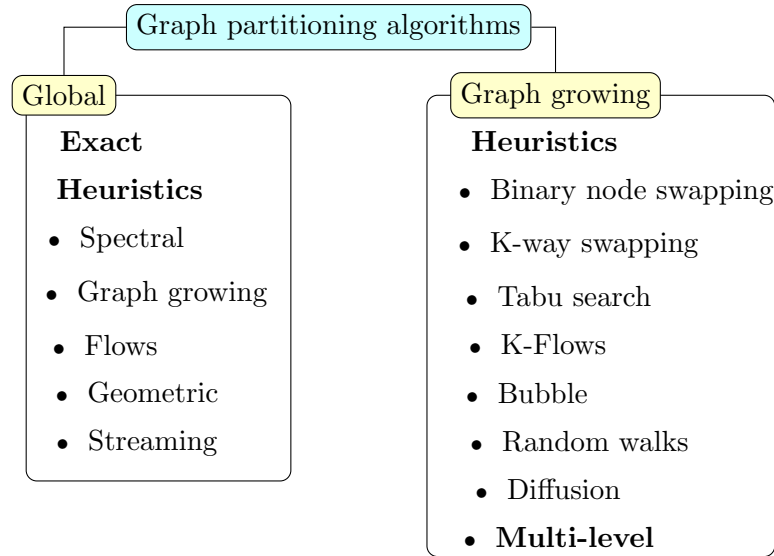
Graph partitioning algorithms

Global

**Exact**

**Heuristics**

- Spectral
- Graph growing
- Flows
- Geometric
- Streaming

Graph growing

**Heuristics**

- Binary node swapping
- K-way swapping
- Tabu search
- K-Flows
- Bubble
- Random walks
- Diffusion
- **Multi-level**